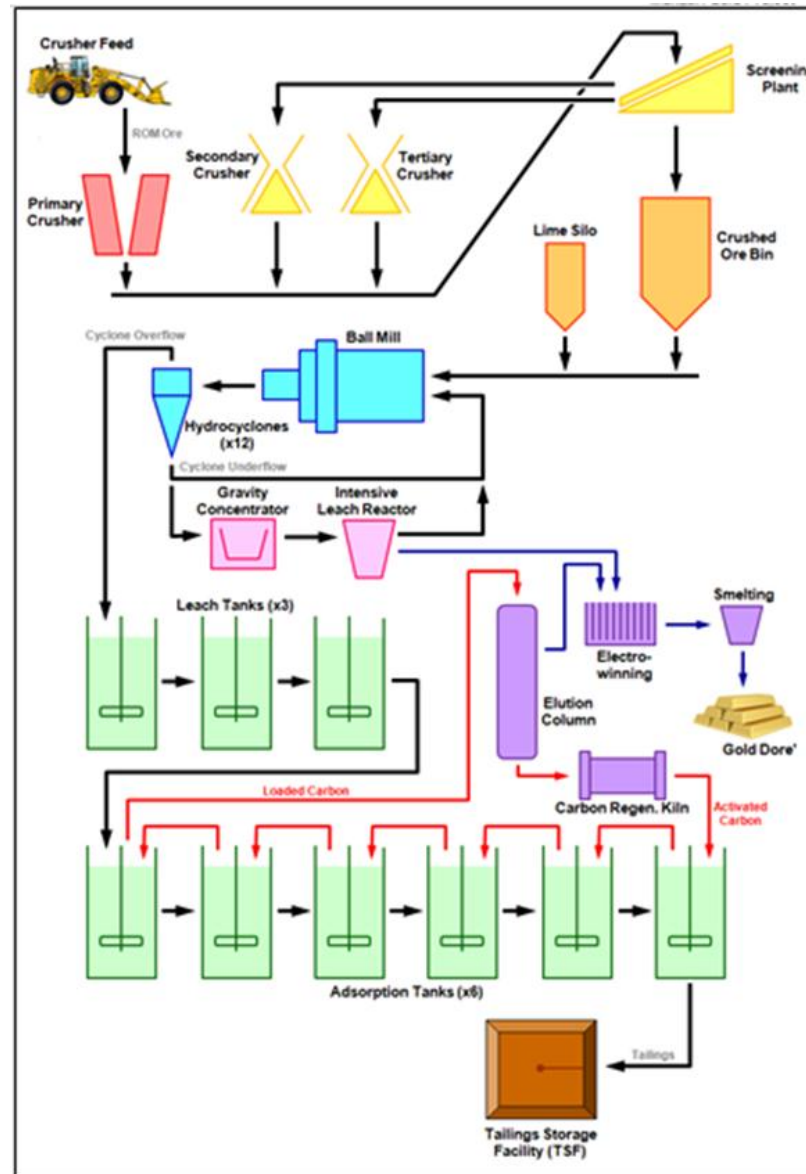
Crusher Feed

ROM Ore

Primary Crusher

Secondary Crusher

Tertiary Crusher

Screenin Plant

Lime Silo

Crushed Ore Bin

Cyclone Overflow

Ball Mill

Hydrocyclones (x12)

Cyclone Underflow

Gravity Concentrator

Intensive Leach Reactor

Leach Tanks (x3)

Elution Column

Electrowinning

Smelting

Gold Dore'

Loaded Carbon

Carbon Regen. Kiln

Activated Carbon

Adsorption Tanks (x6)

Tailings

Tailings Storage Facility (TSF)